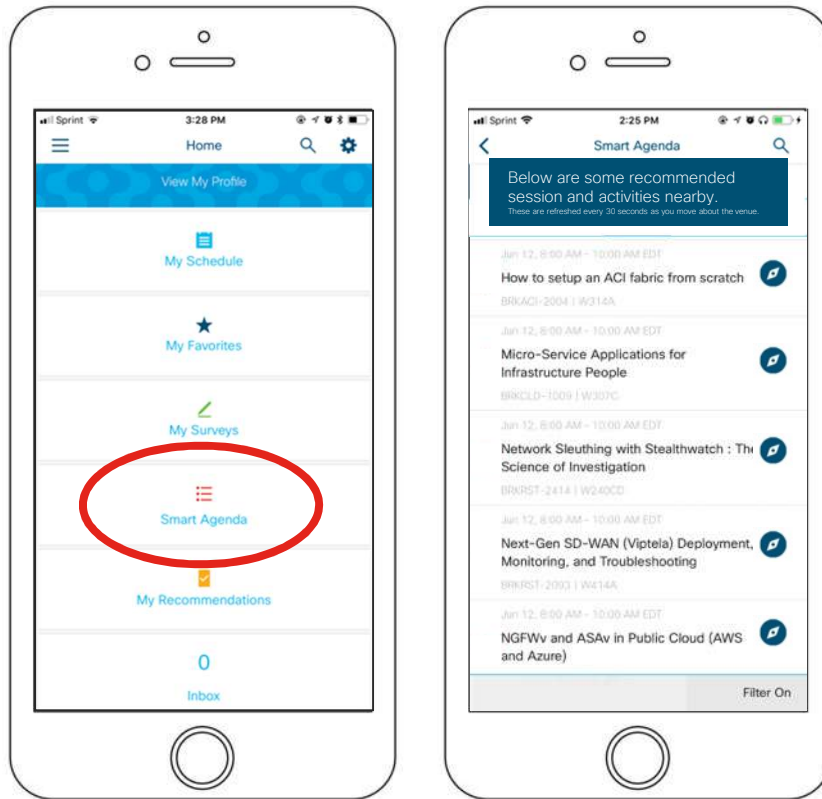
Sprint 3:28 PM

Home

View My Profile

My Schedule

My Favorites

My Surveys

Smart Agenda

My Recommendations

0

Inbox

Sprint 2:25 PM

Smart Agenda

Below are some recommended session and activities nearby.
These are refreshed every 30 seconds as you move about the venue.

Jun 12, 8:00 AM - 10:00 AM EDT
How to setup an ACI fabric from scratch
BRKACI-2004 | W314A

Jun 12, 8:00 AM - 10:00 AM EDT
Micro-Service Applications for Infrastructure People
BRKCLD-1009 | W307C

Jun 12, 8:00 AM - 10:00 AM EDT
Network Sleuthing with Stealthwatch : The Science of Investigation
BRKRST-2414 | W240CD

Jun 12, 8:00 AM - 10:00 AM EDT
Next-Gen SD-WAN (Viptela) Deployment, Monitoring, and Troubleshooting
BRKRST-2093 | W414A

Jun 12, 8:00 AM - 10:00 AM EDT
NGFWv and ASAv in Public Cloud (AWS and Azure)

Filter On